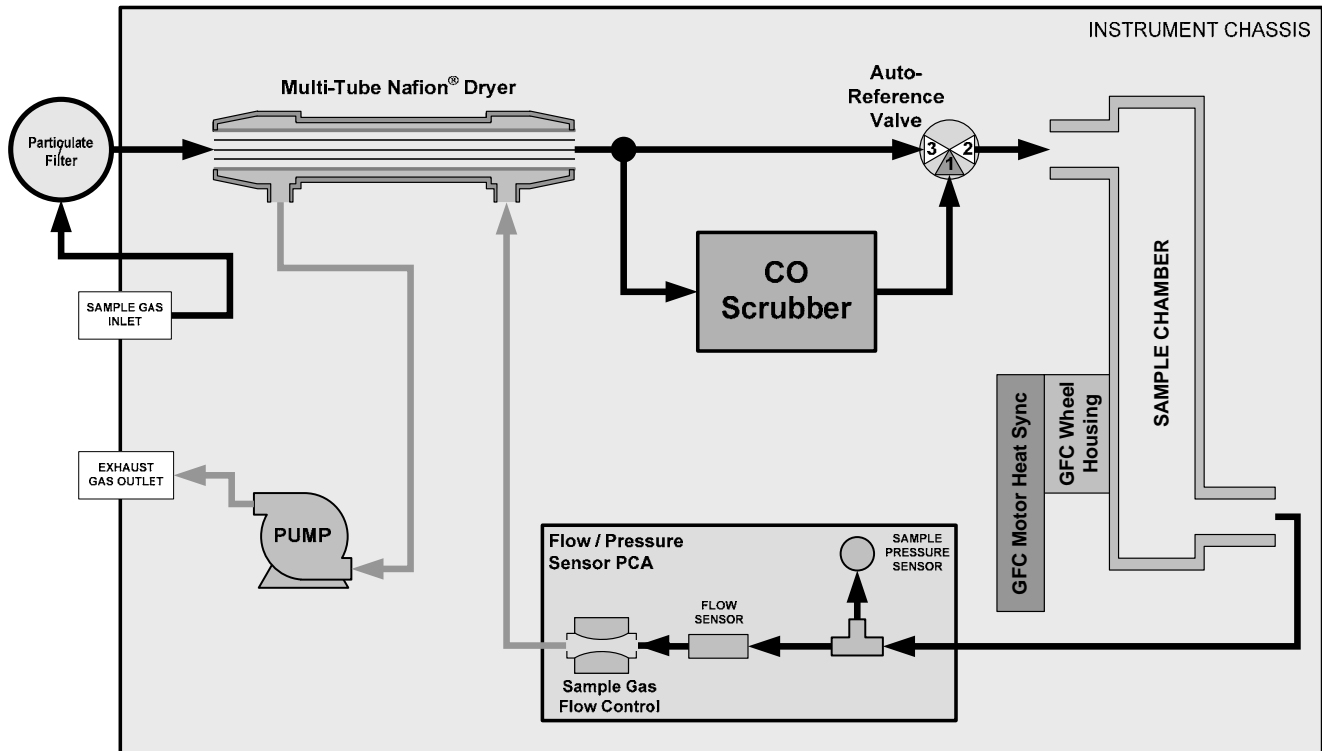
INSTRUMENT CHASSIS

Particulate Filter

Multi-Tube Nafion® Dryer

Auto-Reference Valve

3 2 1

CO Scrubber

SAMPLE GAS INLET

SAMPLE CHAMBER

GFC Motor Heat Sync

GFC Wheel Housing

EXHAUST GAS OUTLET

PUMP

Flow / Pressure Sensor PCA

SAMPLE PRESSURE SENSOR

FLOW SENSOR

Sample Gas Flow Control